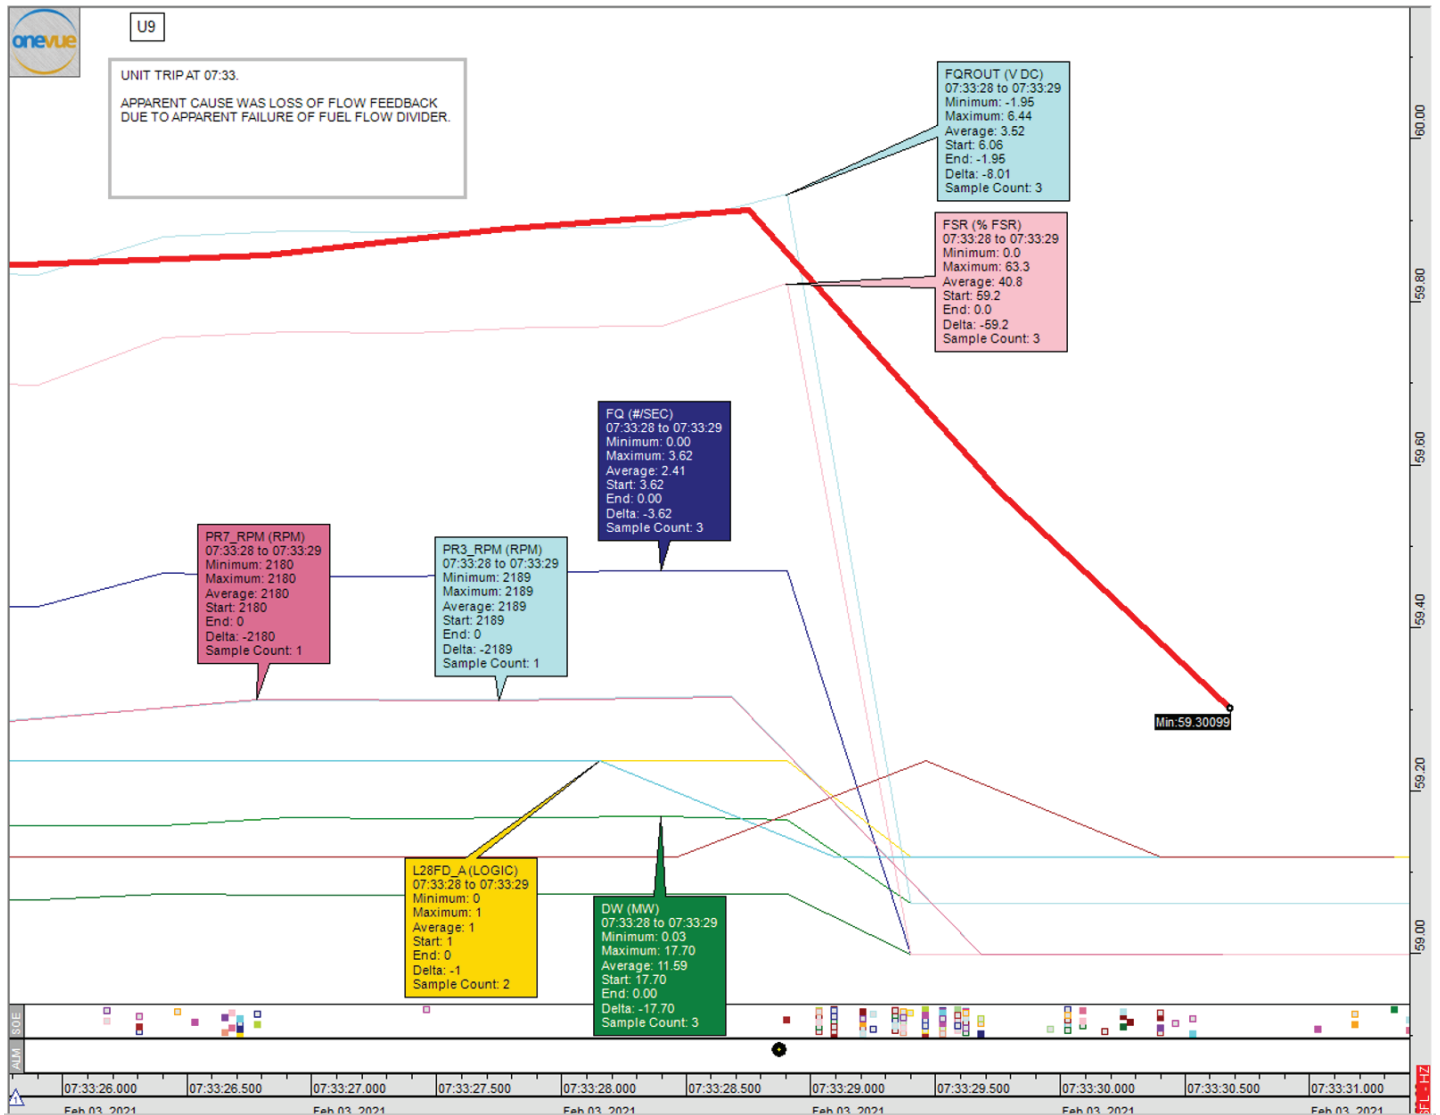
onevue

U9

UNIT TRIP AT 07:33.

APPARENT CAUSE WAS LOSS OF FLOW FEEDBACK DUE TO APPARENT FAILURE OF FUEL FLOW DIVIDER.

FQROUT (V DC)
07:33:28 to 07:33:29
Minimum: -1.95
Maximum: 6.44
Average: 3.52
Start: 6.06
End: -1.95
Delta: -8.01
Sample Count: 3

FSR (% FSR)
07:33:28 to 07:33:29
Minimum: 0.0
Maximum: 63.3
Average: 40.8
Start: 59.2
End: 0.0
Delta: -59.2
Sample Count: 3

FQ (#/SEC)
07:33:28 to 07:33:29
Minimum: 0.00
Maximum: 3.62
Average: 2.41
Start: 3.62
End: 0.00
Delta: -3.62
Sample Count: 3

PR7_RPM (RPM)
07:33:28 to 07:33:29
Minimum: 2180
Maximum: 2180
Average: 2180
Start: 2180
End: 0
Delta: -2180
Sample Count: 1

PR3_RPM (RPM)
07:33:28 to 07:33:29
Minimum: 2189
Maximum: 2189
Average: 2189
Start: 2189
End: 0
Delta: -2189
Sample Count: 1

Min:59.30099

L28FD_A (LOGIC)
07:33:28 to 07:33:29
Minimum: 0
Maximum: 1
Average: 1
Start: 1
End: 0
Delta: -1
Sample Count: 2

DW (MW)
07:33:28 to 07:33:29
Minimum: 0.03
Maximum: 17.70
Average: 11.59
Start: 17.70
End: 0.00
Delta: -17.70
Sample Count: 3

60.00
59.80
59.60
59.40
59.20
59.00

SOE
ALM

07:33:26.000 07:33:26.500 07:33:27.000 07:33:27.500 07:33:28.000 07:33:28.500 07:33:29.000 07:33:29.500 07:33:30.000 07:33:30.500 07:33:31.000

Feb 03, 2021 Feb 03, 2021 Feb 03, 2021 Feb 03, 2021 Feb 03, 2021 Feb 03, 2021

SFL - HZ